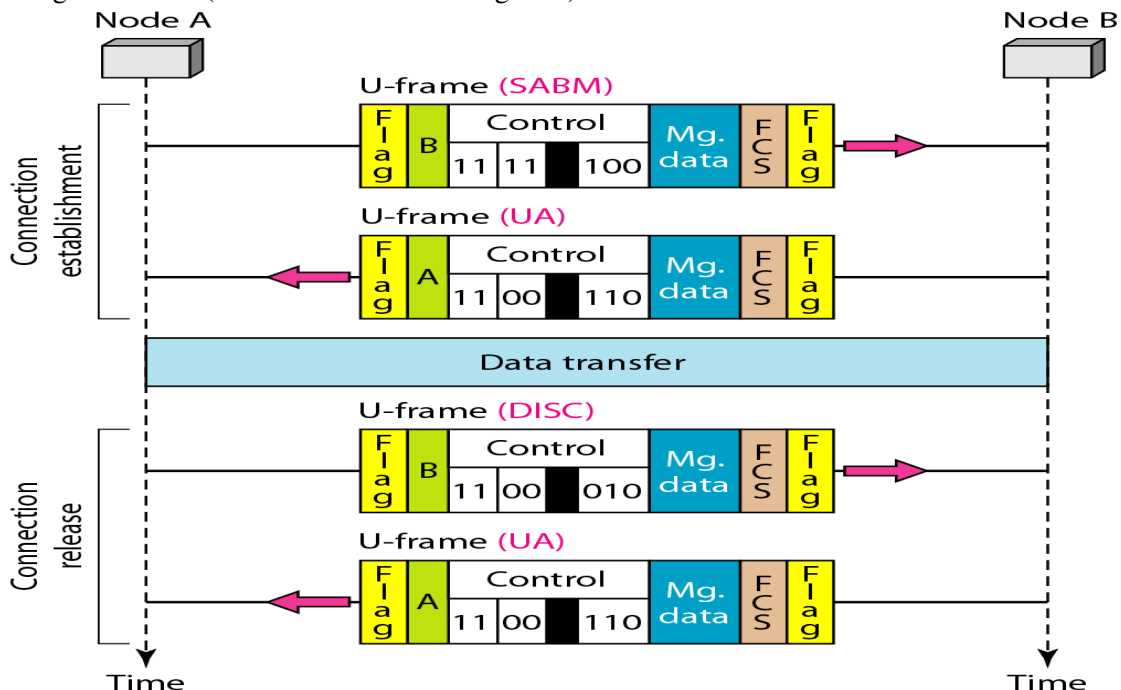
Node A

Node B

U-frame (SABM)

Flag | B | Control 11 11 100 | Mg. data | FCS | Flag

U-frame (UA)

Flag | A | Control 11 00 110 | Mg. data | FCS | Flag

Connection establishment

Data transfer

U-frame (DISC)

Flag | B | Control 11 00 010 | Mg. data | FCS | Flag

U-frame (UA)

Flag | A | Control 11 00 110 | Mg. data | FCS | Flag

Connection release

Time

Time